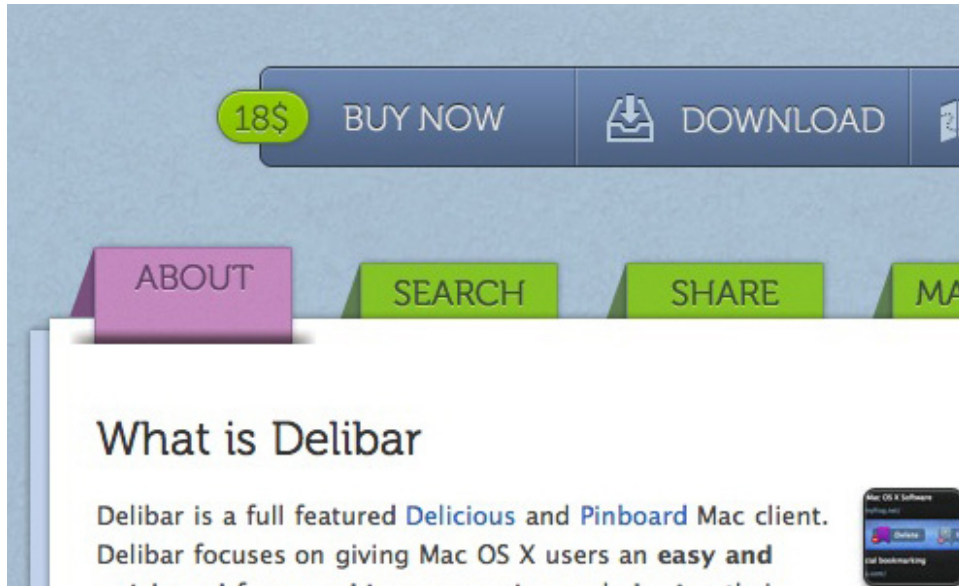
18$ BUY NOW

DOWNLOAD

ABOUT

SEARCH

SHARE

MA

What is Delibar

Delibar is a full featured Delicious and Pinboard Mac client. Delibar focuses on giving Mac OS X users an easy and

Mac OS X Software

Delete

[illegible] bookmarking